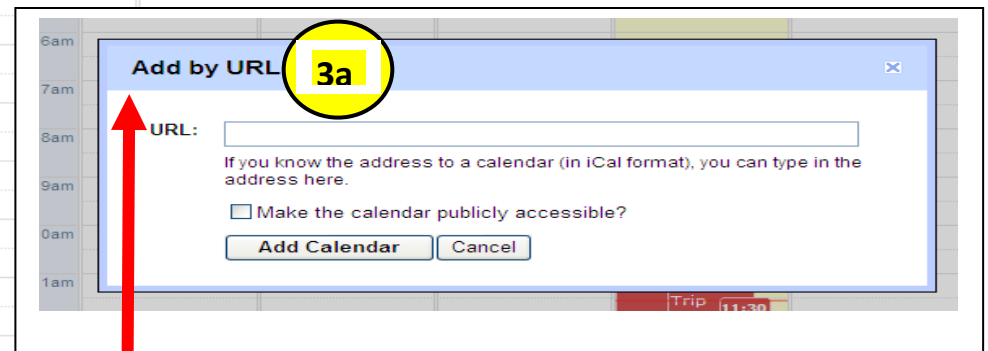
6am
7am
8am
9am
0am
1am

Add by URL

3a

URL:

If you know the address to a calendar (in iCal format), you can type in the address here.

Make the calendar publicly accessible?

Add Calendar

Cancel

Trip
11:30